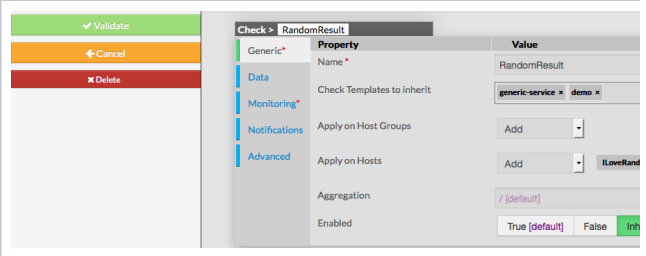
✔ Validate

← Cancel

✖ Delete

Check > RandomResult

Generic*

Data

Monitoring*

Notifications

Advanced

| Property | Value |
|---|---|
| Name * | RandomResult |
| Check Templates to inherit | generic-service × demo × |
| Apply on Host Groups | Add |
| Apply on Hosts | Add ILoveRand |
| Aggregation | / [default] |
| Enabled | True [default] False Inh |